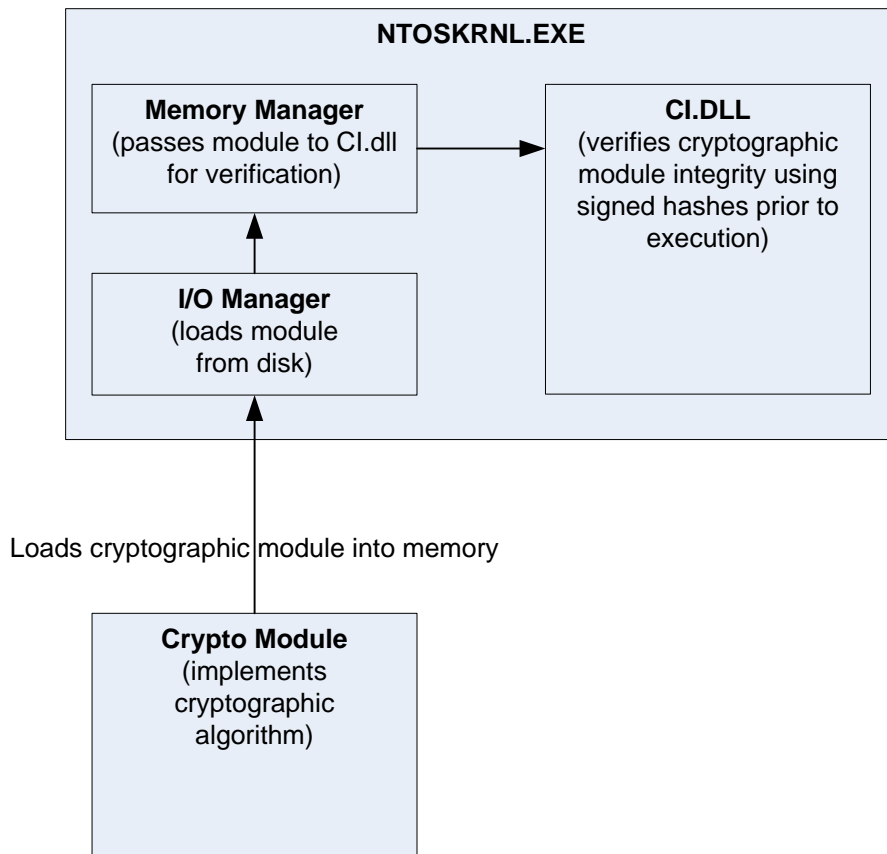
NTOSKRNL.EXE

Memory Manager
(passes module to CI.dll for verification)

CI.DLL
(verifies cryptographic module integrity using signed hashes prior to execution)

I/O Manager
(loads module from disk)

Loads cryptographic module into memory

Crypto Module
(implements cryptographic algorithm)